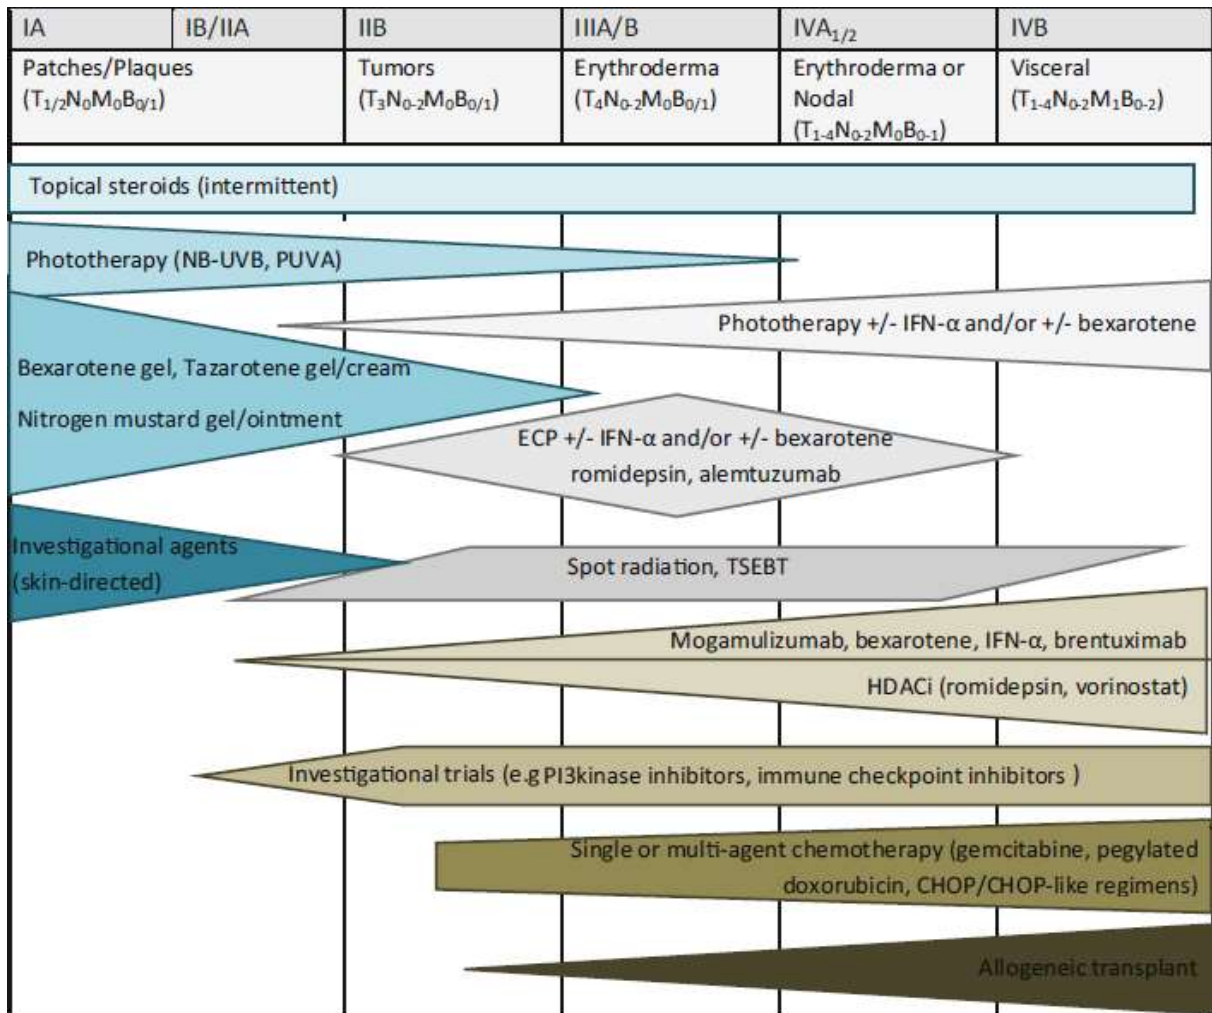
| IA | IB/IIA | IIB | IIIA/B | IVA$_{1/2}$ | IVB |
|---|---|---|---|---|---|
| Patches/Plaques ($T_{1/2}N_0M_0B_{0/1}$) | | Tumors ($T_3N_{0-2}M_0B_{0/1}$) | Erythroderma ($T_4N_{0-2}M_0B_{0/1}$) | Erythroderma or Nodal ($T_{1-4}N_{0-2}M_0B_{0-1}$) | Visceral ($T_{1-4}N_{0-2}M_1B_{0-2}$) |

Topical steroids (intermittent)

Phototherapy (NB-UVB, PUVA)

Phototherapy +/- IFN-α and/or +/- bexarotene

Bexarotene gel, Tazarotene gel/cream

Nitrogen mustard gel/ointment

ECP +/- IFN-α and/or +/- bexarotene romidepsin, alemtuzumab

Investigational agents (skin-directed)

Spot radiation, TSEBT

Mogamulizumab, bexarotene, IFN-α, brentuximab

HDACi (romidepsin, vorinostat)

Investigational trials (e.g PI3kinase inhibitors, immune checkpoint inhibitors )

Single or multi-agent chemotherapy (gemcitabine, pegylated doxorubicin, CHOP/CHOP-like regimens)

Allogeneic transplant